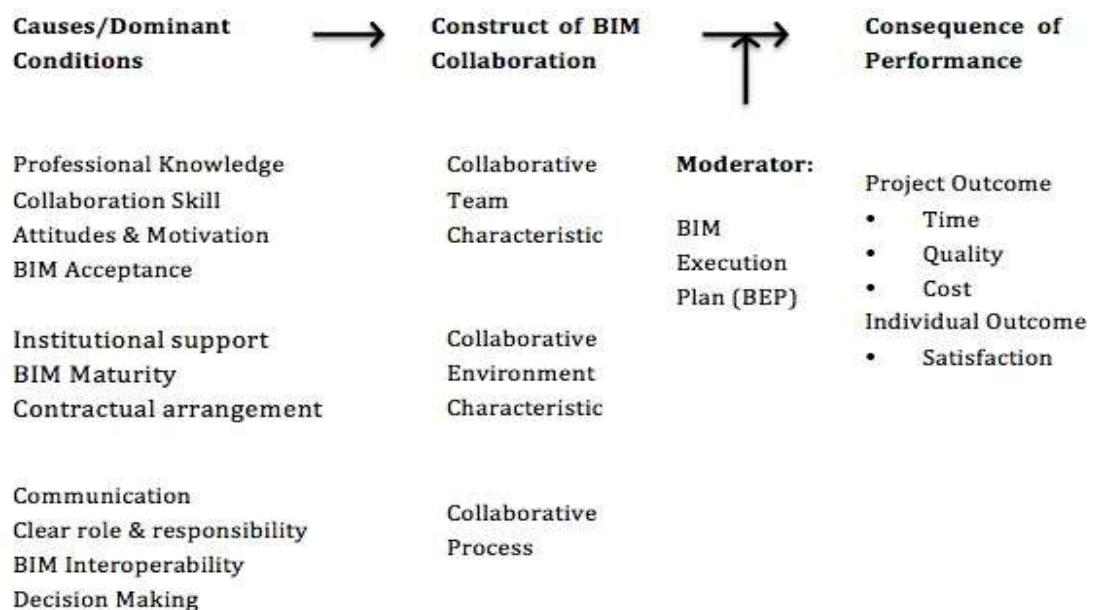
**Causes/Dominant Conditions**

**Construct of BIM Collaboration**

**Consequence of Performance**

Professional Knowledge
Collaboration Skill
Attitudes & Motivation
BIM Acceptance

Institutional support
BIM Maturity
Contractual arrangement

Communication
Clear role & responsibility
BIM Interoperability
Decision Making

Collaborative Team Characteristic

Collaborative Environment Characteristic

Collaborative Process

**Moderator:**

BIM Execution Plan (BEP)

Project Outcome
• Time
• Quality
• Cost
Individual Outcome
• Satisfaction